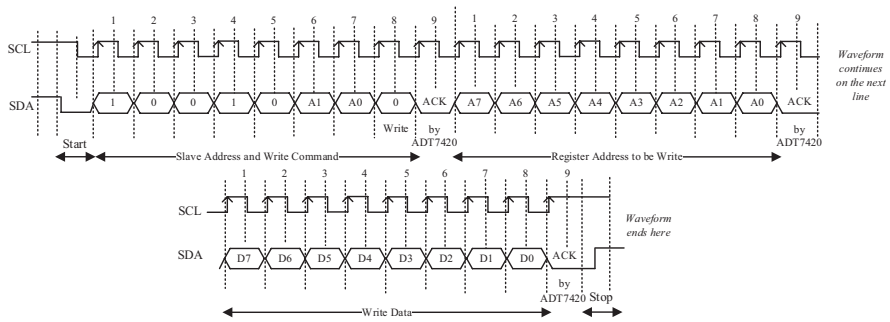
1 2 3 4 5 6 7 8 9 1 2 3 4 5 6 7 8 9

SCL

SDA

1 0 0 1 0 A1 A0 0 ACK A7 A6 A5 A4 A3 A2 A1 A0 ACK

Waveform continues on the next line

Write

by ADT7420

by ADT7420

Start

Slave Address and Write Command

Register Address to be Write

1 2 3 4 5 6 7 8 9

SCL

SDA

D7 D6 D5 D4 D3 D2 D1 D0 ACK

Waveform ends here

by ADT7420

Write Data

Stop